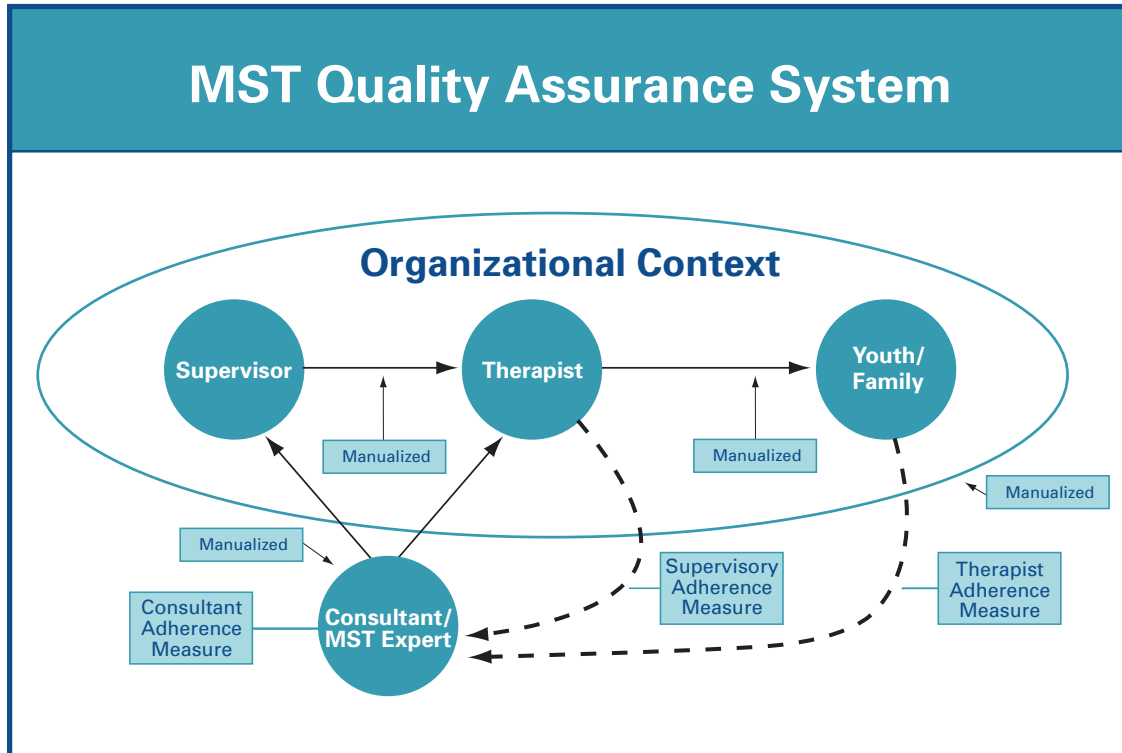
MST Quality Assurance System

Organizational Context

Supervisor

Therapist

Youth/ Family

Manualized

Manualized

Manualized

Manualized

Consultant Adherence Measure

Consultant/ MST Expert

Supervisory Adherence Measure

Therapist Adherence Measure